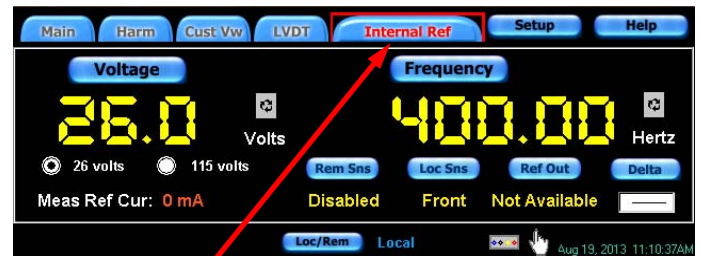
Main Harm Cust Vw LVDT Internal Ref Setup Help

Voltage

26.0

Volts

26 volts 115 volts

Meas Ref Cur: 0 mA

Frequency

400.00

Hertz

Rem Sns Loc Sns Ref Out Delta

Disabled Front Not Available

Loc/Rem Local

Aug 19, 2013 11:10:37AM